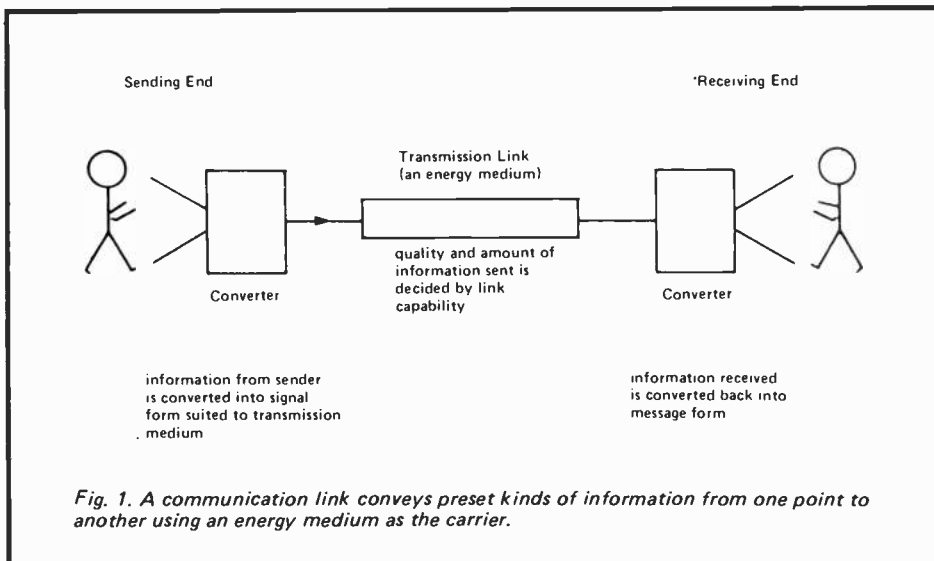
Sending End

Receiving End

Transmission Link (an energy medium)

Converter

quality and amount of information sent is decided by link capability

Converter

information from sender is converted into signal form suited to transmission medium

information received is converted back into message form

Fig. 1. A communication link conveys preset kinds of information from one point to another using an energy medium as the carrier.